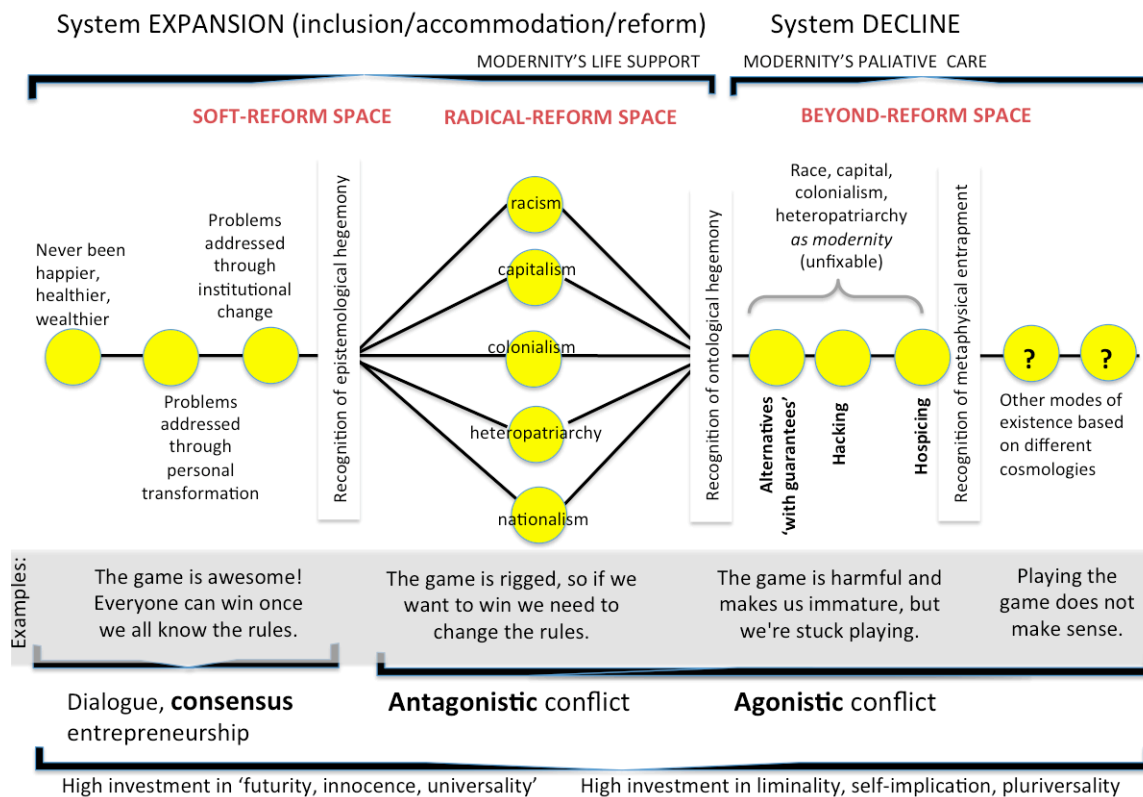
System EXPANSION (inclusion/accommodation/reform)

System DECLINE

MODERNITY'S LIFE SUPPORT

MODERNITY'S PALIATIVE CARE

SOFT-REFORM SPACE

RADICAL-REFORM SPACE

BEYOND-REFORM SPACE

Never been happier, healthier, wealthier

Problems addressed through institutional change

Problems addressed through personal transformation

Recognition of epistemological hegemony

racism

capitalism

colonialism

heteropatriarchy

nationalism

Recognition of ontological hegemony

Race, capital, colonialism, heteropatriarchy *as modernity* (unfixable)

Alternatives 'with guarantees'

Hacking

Hospicing

Recognition of metaphysical entrapment

?

?

Other modes of existence based on different cosmologies

Examples:

The game is awesome! Everyone can win once we all know the rules.

The game is rigged, so if we want to win we need to change the rules.

The game is harmful and makes us immature, but we're stuck playing.

Playing the game does not make sense.

Dialogue, **consensus** entrepreneurship

**Antagonistic** conflict

**Agonistic** conflict

High investment in 'futurity, innocence, universality'

High investment in liminality, self-implication, pluriversality